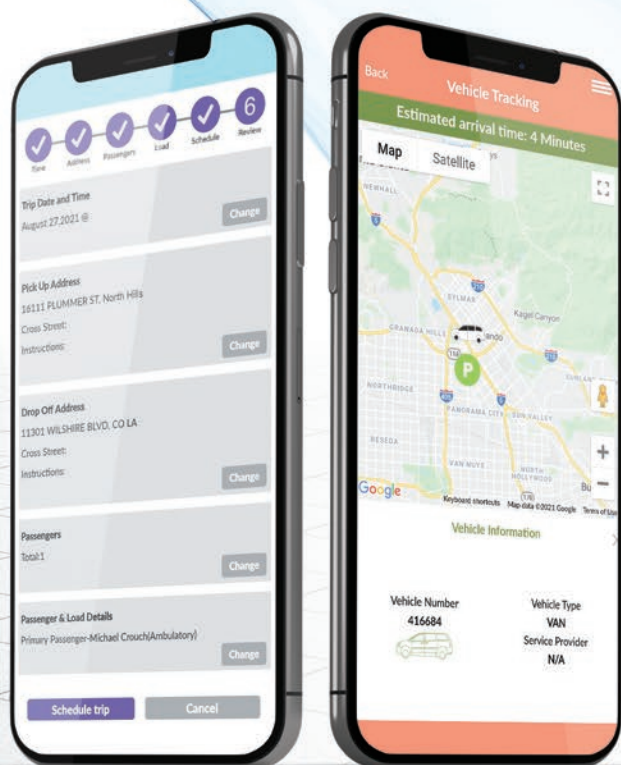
Time Address Passengers Load Schedule 6 Review

Trip Date and Time
August 27,2021 @
Change

Pick Up Address
16111 PLUMMER ST. North Hills
Cross Street:
Instructions:
Change

Drop Off Address
11301 WILSHIRE BLVD. CO LA
Cross Street:
Instructions:
Change

Passengers
Total:1
Change

Passenger & Load Details
Primary Passenger-Michael Crouch(Ambulatory)
Change

Schedule trip
Cancel

Back
Vehicle Tracking
Estimated arrival time: 4 Minutes

Map
Satellite

NEWHALL
SYLMAR
Kagel Canyon
GRANADA HILLS
P
NORTHRIDGE
PANORAMA CITY
SUN VALLEY
RESEDA
VAN NUYS
NORTH HOLLYWOOD
Google
Keyboard shortcuts
Map data ©2021 Google
Terms of Use

Vehicle Information

Vehicle Number
416684

Vehicle Type
VAN
Service Provider
N/A